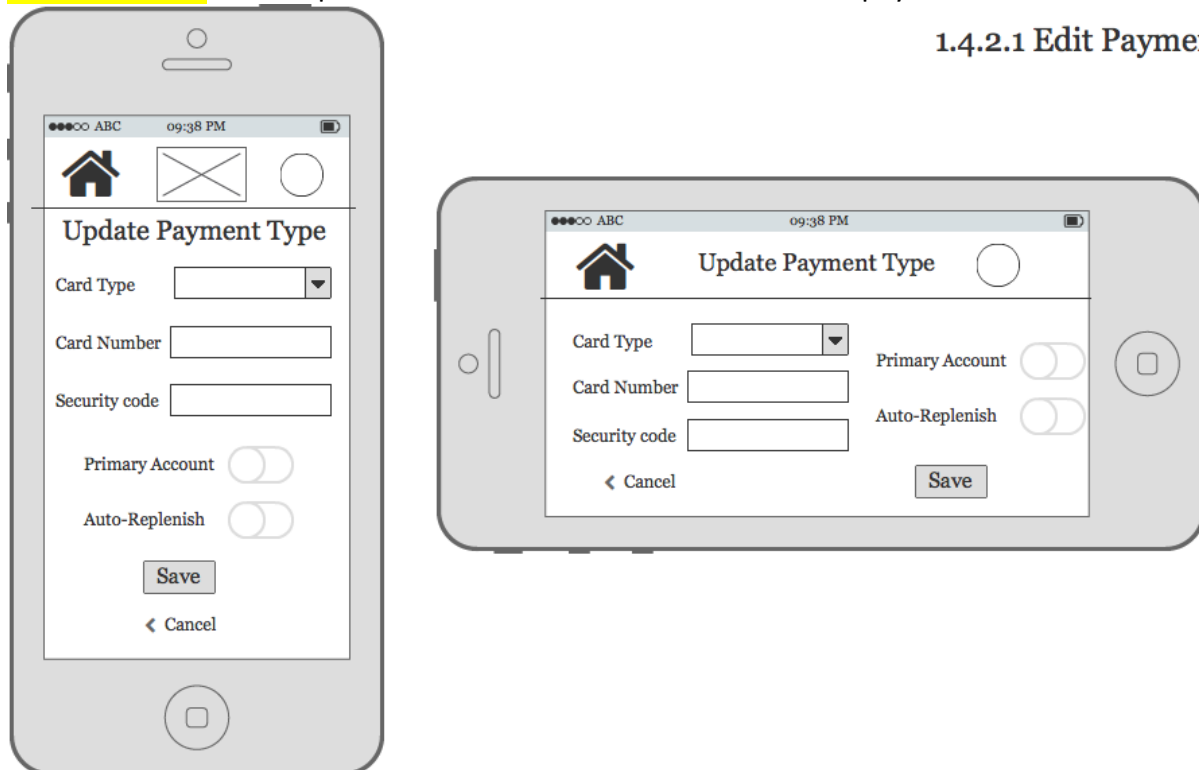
1.4.2.1 Edit Payme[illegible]

ABC 09:38 PM

Update Payment Type

Card Type

Card Number

Security code

Primary Account

Auto-Replenish

Save

< Cancel

ABC 09:38 PM

Update Payment Type

Card Type

Card Number

Security code

Primary Account

Auto-Replenish

< Cancel

Save